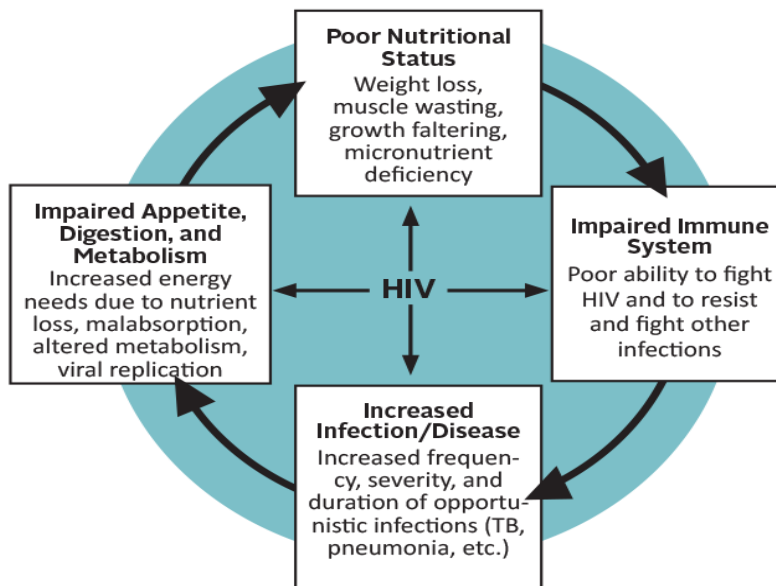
Poor Nutritional Status
Weight loss, muscle wasting, growth faltering, micronutrient deficiency

Impaired Appetite, Digestion, and Metabolism
Increased energy needs due to nutrient loss, malabsorption, altered metabolism, viral replication

HIV

Impaired Immune System
Poor ability to fight HIV and to resist and fight other infections

Increased Infection/Disease
Increased frequency, severity, and duration of opportunistic infections (TB, pneumonia, etc.)